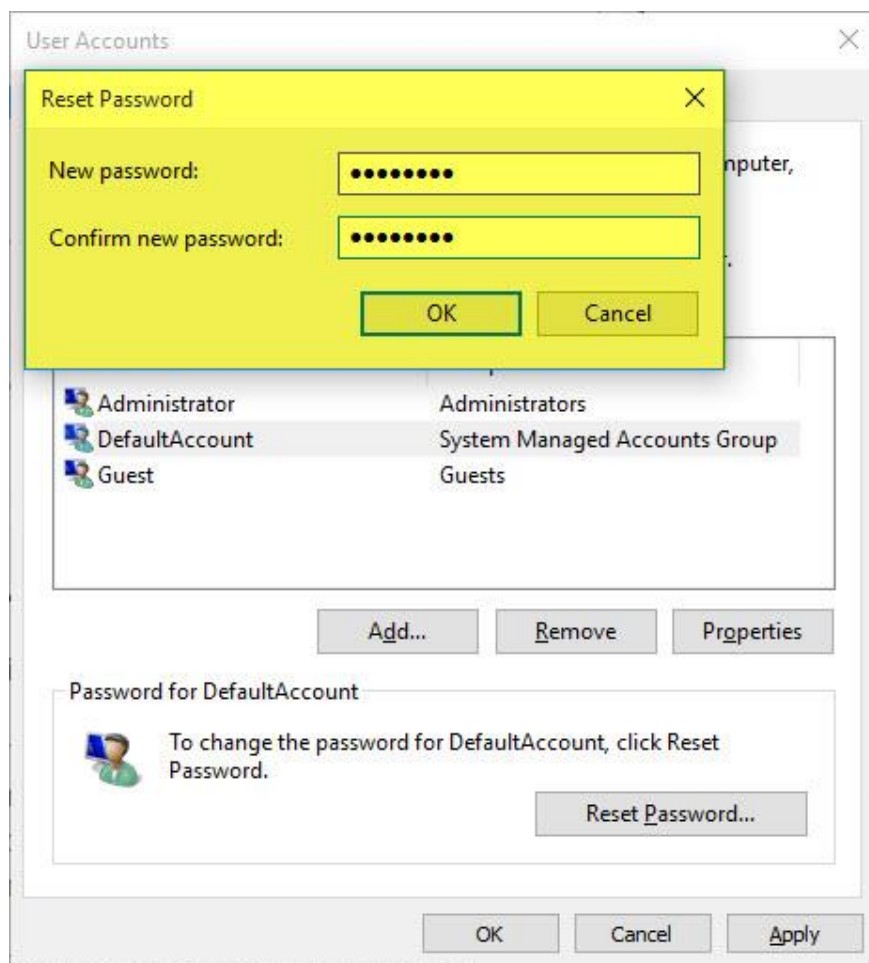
User Accounts

×

Reset Password

×

New password:

••••••••

Confirm new password:

••••••••

OK

Cancel

nputer,

.

Administrator

Administrators

DefaultAccount

System Managed Accounts Group

Guest

Guests

Add...

Remove

Properties

Password for DefaultAccount

To change the password for DefaultAccount, click Reset Password.

Reset Password...

OK

Cancel

Apply